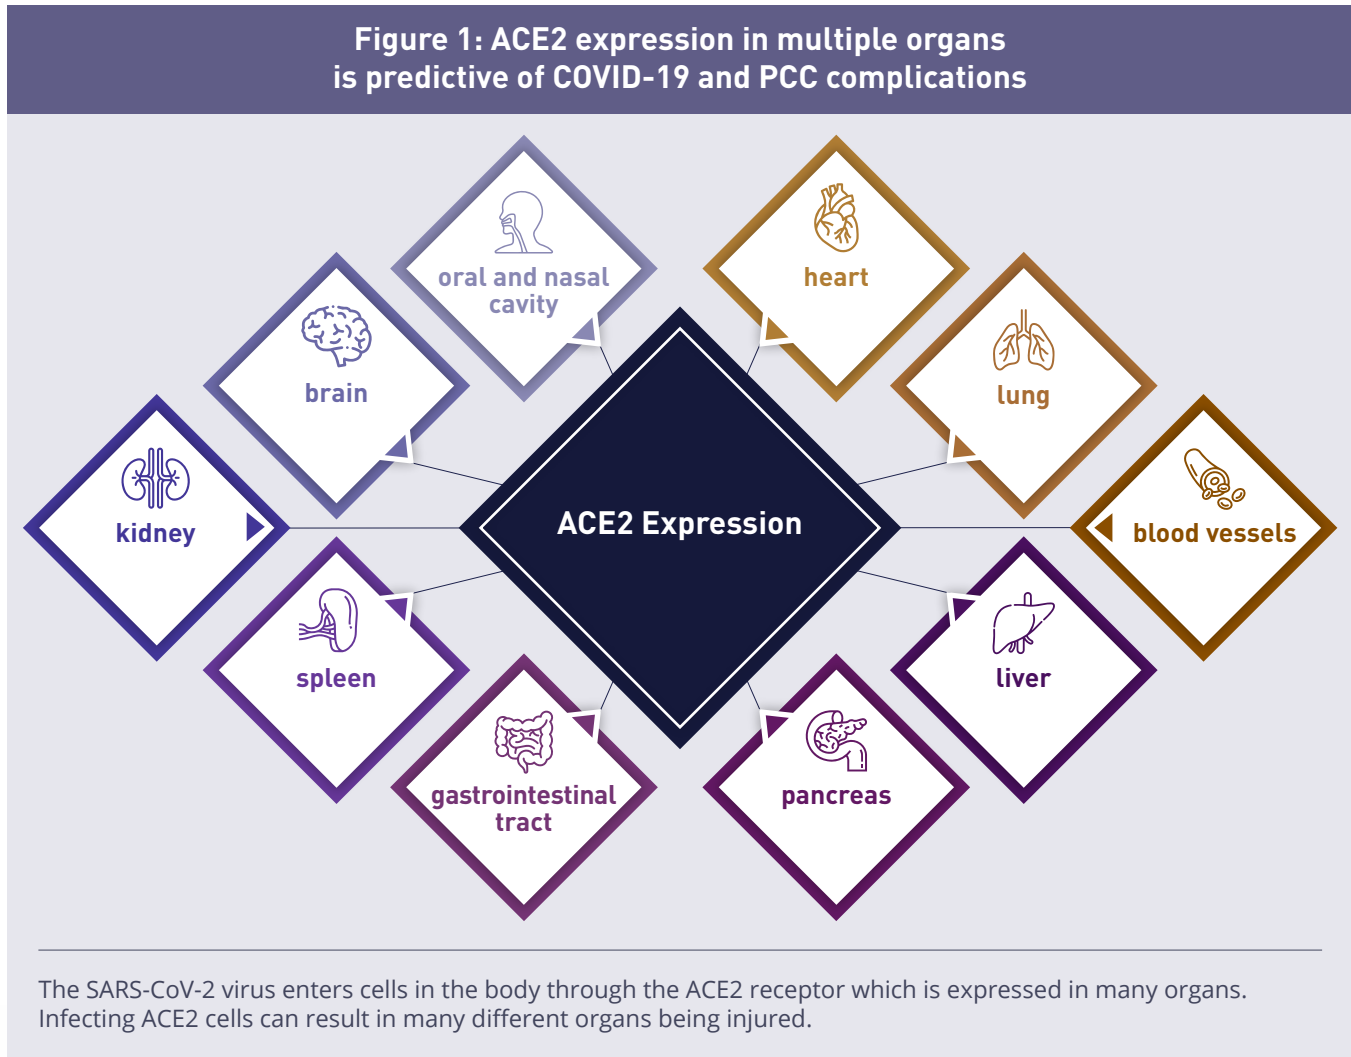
Figure 1: ACE2 expression in multiple organs is predictive of COVID-19 and PCC complications

oral and nasal cavity

heart

brain

lung

kidney

ACE2 Expression

blood vessels

spleen

liver

gastrointestinal tract

pancreas

The SARS-CoV-2 virus enters cells in the body through the ACE2 receptor which is expressed in many organs. Infecting ACE2 cells can result in many different organs being injured.